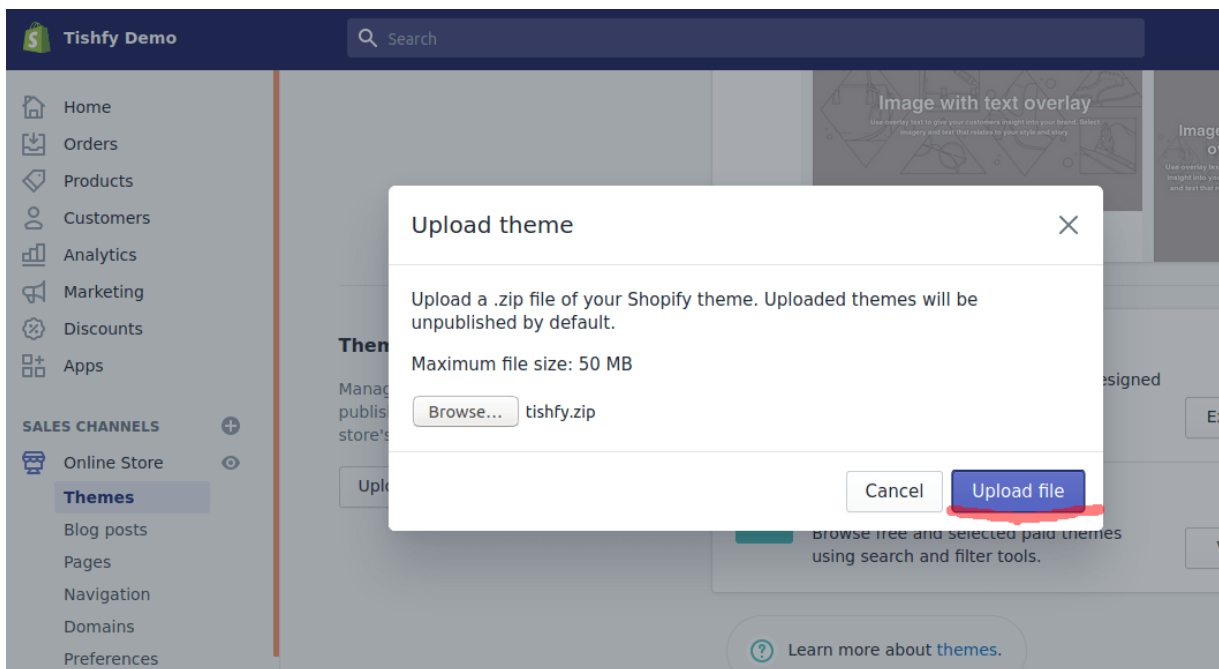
Tishfy Demo

Search

Home
Orders
Products
Customers
Analytics
Marketing
Discounts
Apps

SALES CHANNELS

Online Store
Themes
Blog posts
Pages
Navigation
Domains
Preferences

Image with text overlay

Use overlay text to give your customers insight into your brand. Select imagery and text that relates to your style and story.

Image
o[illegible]

Use overlay tex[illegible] insight into you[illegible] and text that r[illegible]

Them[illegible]

Manag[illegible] publis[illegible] store's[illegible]

Uplo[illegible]

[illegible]esigned

E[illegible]

Browse free and selected paid themes using search and filter tools.

Learn more about themes.

Upload theme

Upload a .zip file of your Shopify theme. Uploaded themes will be unpublished by default.

Maximum file size: 50 MB

Browse... tishfy.zip

Cancel

Upload file